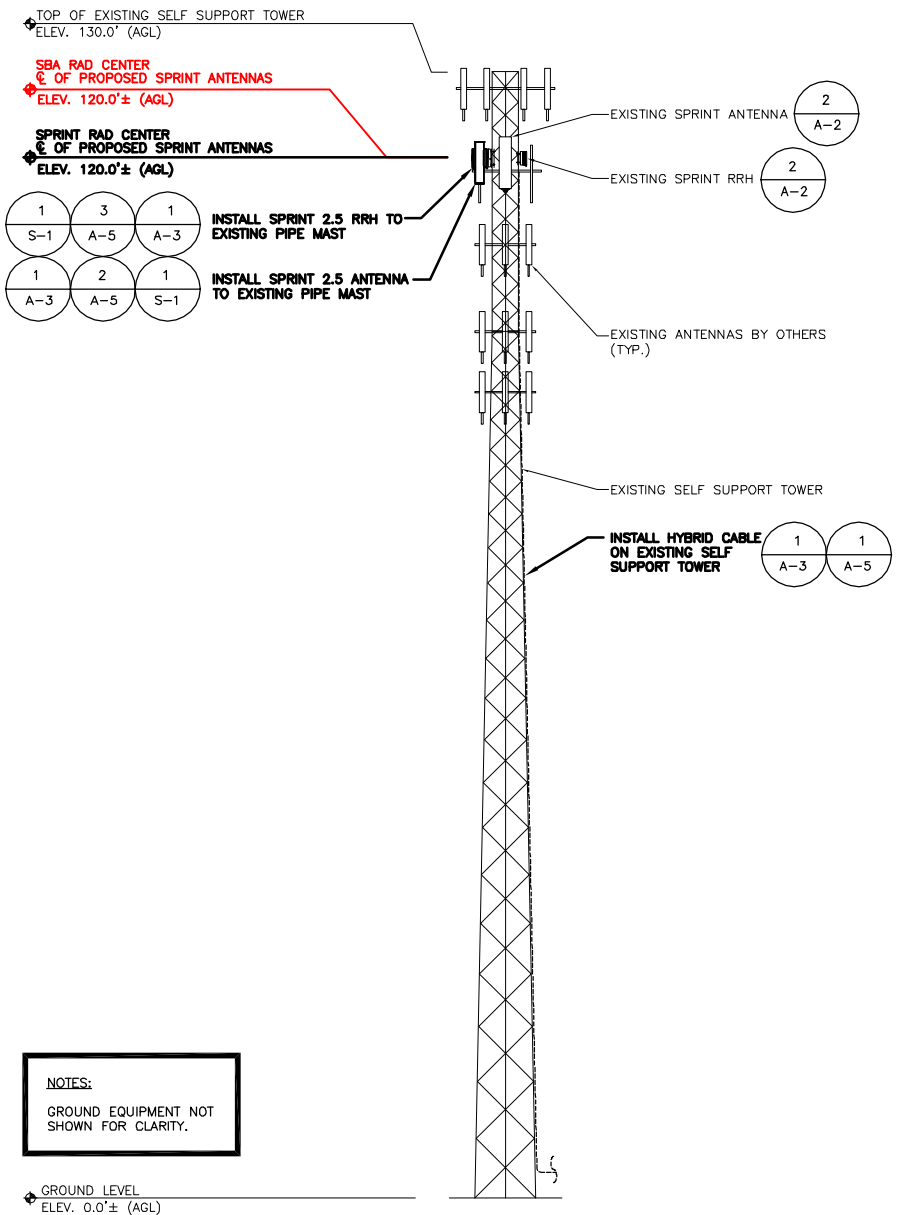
TOP OF EXISTING SELF SUPPORT TOWER
ELEV. 130.0' (AGL)

SBA RAD CENTER
℄ OF PROPOSED SPRINT ANTENNAS
ELEV. 120.0'± (AGL)

SPRINT RAD CENTER
℄ OF PROPOSED SPRINT ANTENNAS
ELEV. 120.0'± (AGL)

EXISTING SPRINT ANTENNA $\frac{2}{A-2}$

EXISTING SPRINT RRH $\frac{2}{A-2}$

$\frac{1}{S-1}$ $\frac{3}{A-5}$ $\frac{1}{A-3}$ INSTALL SPRINT 2.5 RRH TO EXISTING PIPE MAST

$\frac{1}{A-3}$ $\frac{2}{A-5}$ $\frac{1}{S-1}$ INSTALL SPRINT 2.5 ANTENNA TO EXISTING PIPE MAST

EXISTING ANTENNAS BY OTHERS (TYP.)

EXISTING SELF SUPPORT TOWER

INSTALL HYBRID CABLE ON EXISTING SELF SUPPORT TOWER $\frac{1}{A-3}$ $\frac{1}{A-5}$

NOTES:

GROUND EQUIPMENT NOT SHOWN FOR CLARITY.

GROUND LEVEL
ELEV. 0.0'± (AGL)